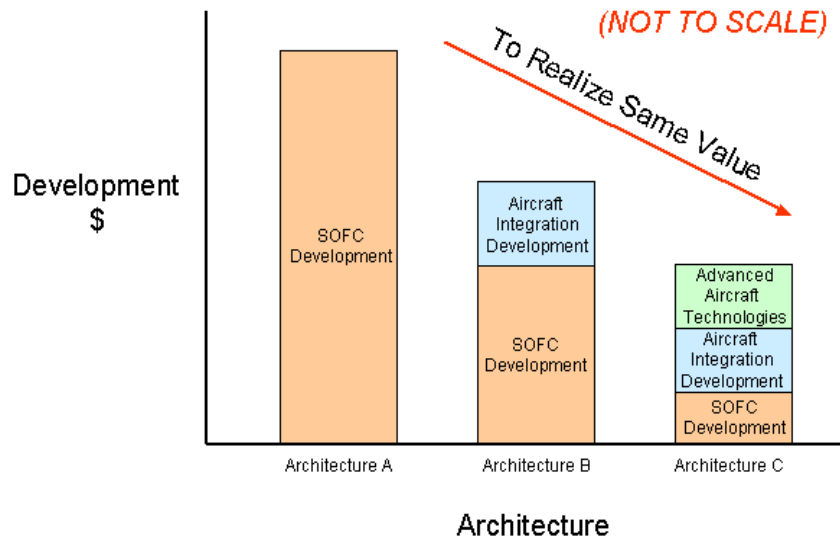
(NOT TO SCALE)

To Realize Same Value

Development
$

SOFC Development

Aircraft Integration Development

SOFC Development

Advanced Aircraft Technologies

Aircraft Integration Development

SOFC Development

Architecture A

Architecture B

Architecture C

Architecture